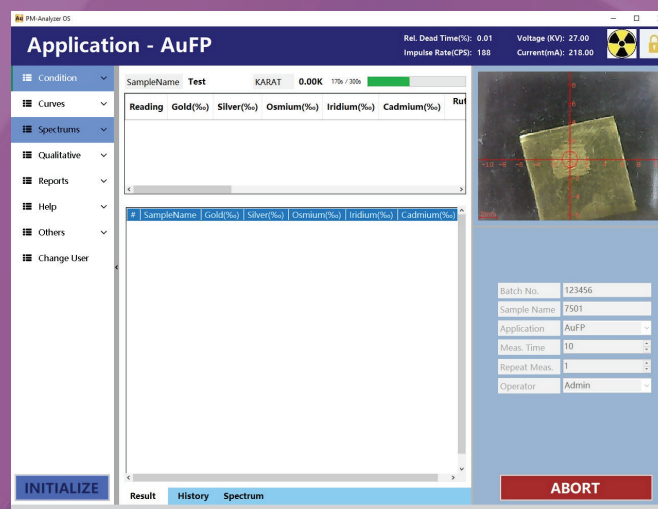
PM-Analyzer OS

Application - AuFP

Rel. Dead Time(%): 0.01
Impulse Rate(CPS): 188
Voltage (KV): 27.00
Current(mA): 218.00

Condition
Curves
Spectrums
Qualitative
Reports
Help
Others
Change User

SampleName Test
KARAT 0.00K 170s / 300s

| Reading | Gold(‰) | Silver(‰) | Osmium(‰) | Iridium(‰) | Cadmium(‰) | Ru |
|---|---|---|---|---|---|---|

| # | SampleName | Gold(‰) | Silver(‰) | Osmium(‰) | Iridium(‰) | Cadmium(‰) |
|---|---|---|---|---|---|---|

Batch No. 123456
Sample Name 7501
Application AuFP
Meas. Time 10
Repeat Meas. 1
Operator Admin

INITIALIZE

Result History Spectrum

ABORT